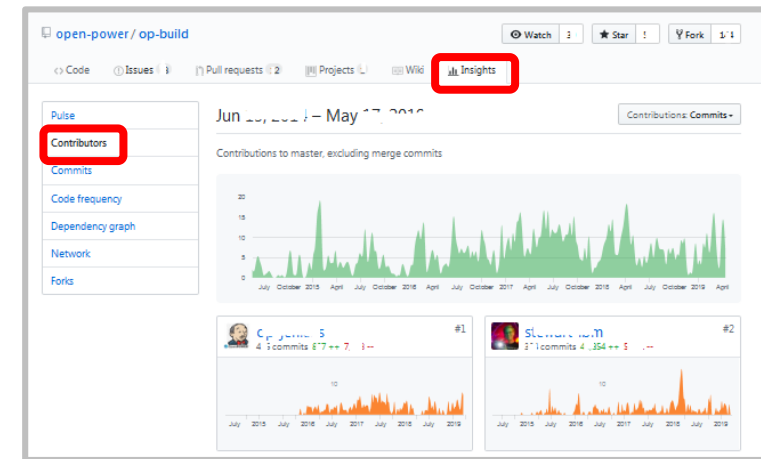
open-power / op-build

Watch 3 Star ! Fork 1/1

Code Issues Pull requests 2 Projects Wiki Insights

Pulse
Contributors
Commits
Code frequency
Dependency graph
Network
Forks

Jun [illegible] – May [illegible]

Contributions: Commits

Contributions to master, excluding merge commits

20
15
10
5
0
July October 2015 April July October 2016 April July October 2017 April July October 2018 April July October 2019 April

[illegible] #1
4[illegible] commits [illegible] ++ 7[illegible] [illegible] --
10
July 2015 July 2016 July 2017 July 2018 July 2019

stewart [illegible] #2
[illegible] commits 4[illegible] ++ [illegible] --
10
July 2015 July 2016 July 2017 July 2018 July 2019